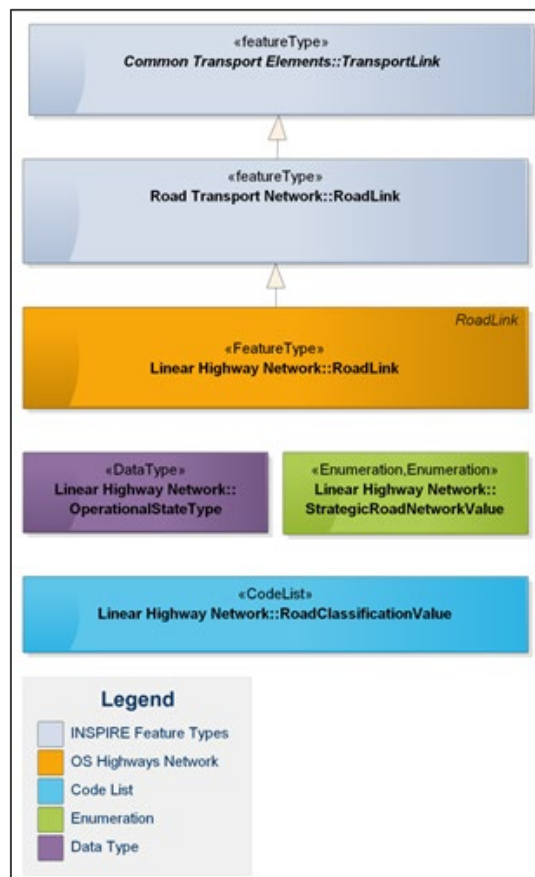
«featureType»
Common Transport Elements::TransportLink

«featureType»
Road Transport Network::RoadLink

RoadLink

«FeatureType»
Linear Highway Network::RoadLink

«DataType»
Linear Highway Network::
OperationalStateType

«Enumeration,Enumeration»
Linear Highway Network::
StrategicRoadNetworkValue

«CodeList»
Linear Highway Network::RoadClassificationValue

Legend

INSPIRE Feature Types
OS Highways Network
Code List
Enumeration
Data Type